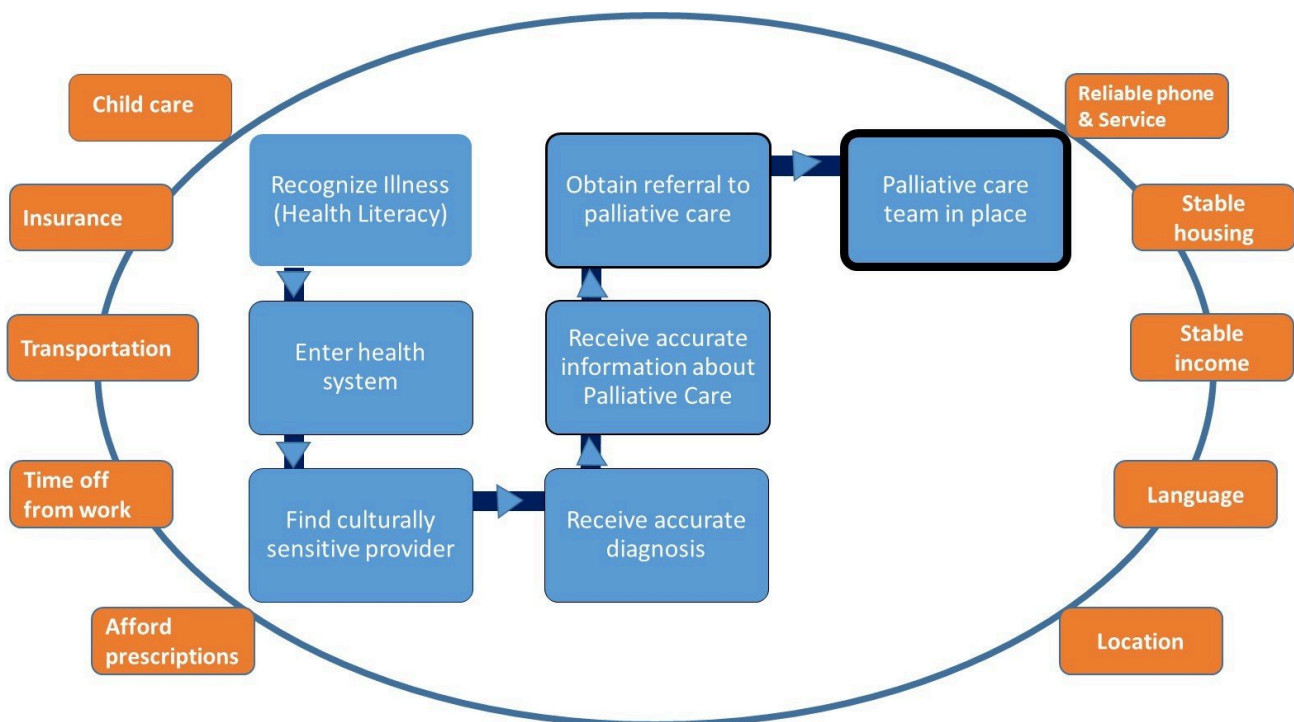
Child care

Insurance

Transportation

Time off from work

Afford prescriptions

Recognize Illness (Health Literacy)

Enter health system

Find culturally sensitive provider

Receive accurate diagnosis

Receive accurate information about Palliative Care

Obtain referral to palliative care

Palliative care team in place

Reliable phone & Service

Stable housing

Stable income

Language

Location